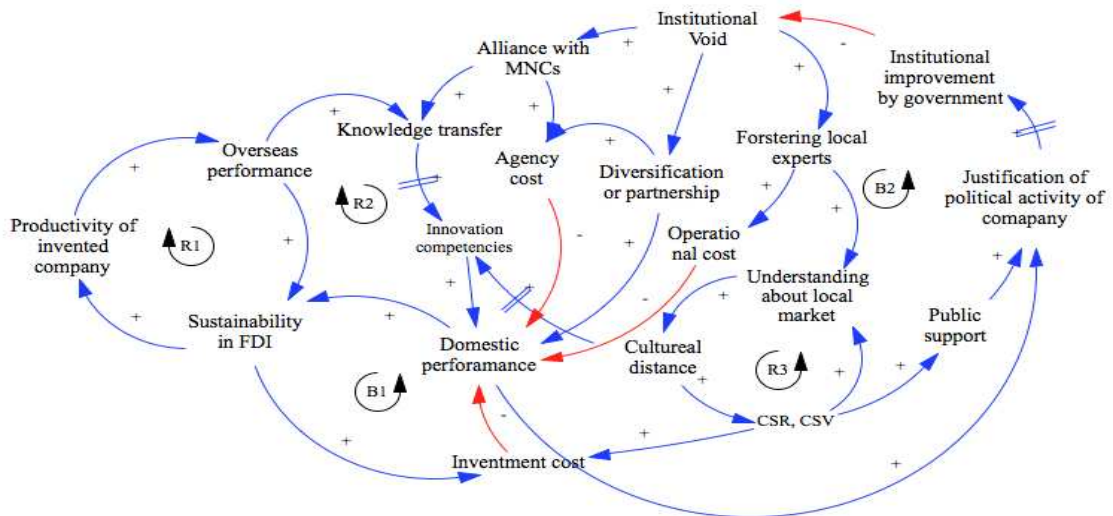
Institutional Void

Alliance with MNCs

Institutional improvement by government

Knowledge transfer

Overseas performance

Agency cost

Diversification or partnership

Forstering local experts

Justification of political activity of comapany

Productivity of invented company

R1

R2

Innovation competencies

Operational cost

B2

Understanding about local market

Sustainability in FDI

Domestic perforamance

Cultureal distance

Public support

B1

R3

CSR, CSV

Inventment cost

+
+
+
+
+
+
+
+
+
+
+
+
+
+
+
+
+
+
+
+
-
-
-
-